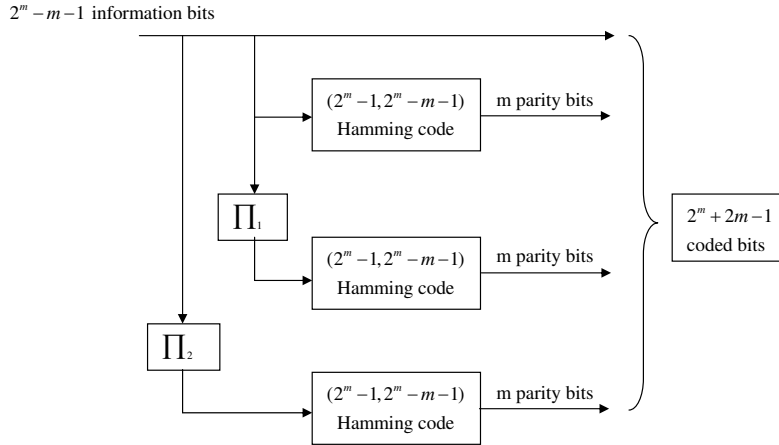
$2^m - m - 1$ information bits

$(2^m - 1, 2^m - m - 1)$ Hamming code

m parity bits

$\prod_1$

$(2^m - 1, 2^m - m - 1)$ Hamming code

m parity bits

$\prod_2$

$(2^m - 1, 2^m - m - 1)$ Hamming code

m parity bits

$2^m + 2m - 1$ coded bits